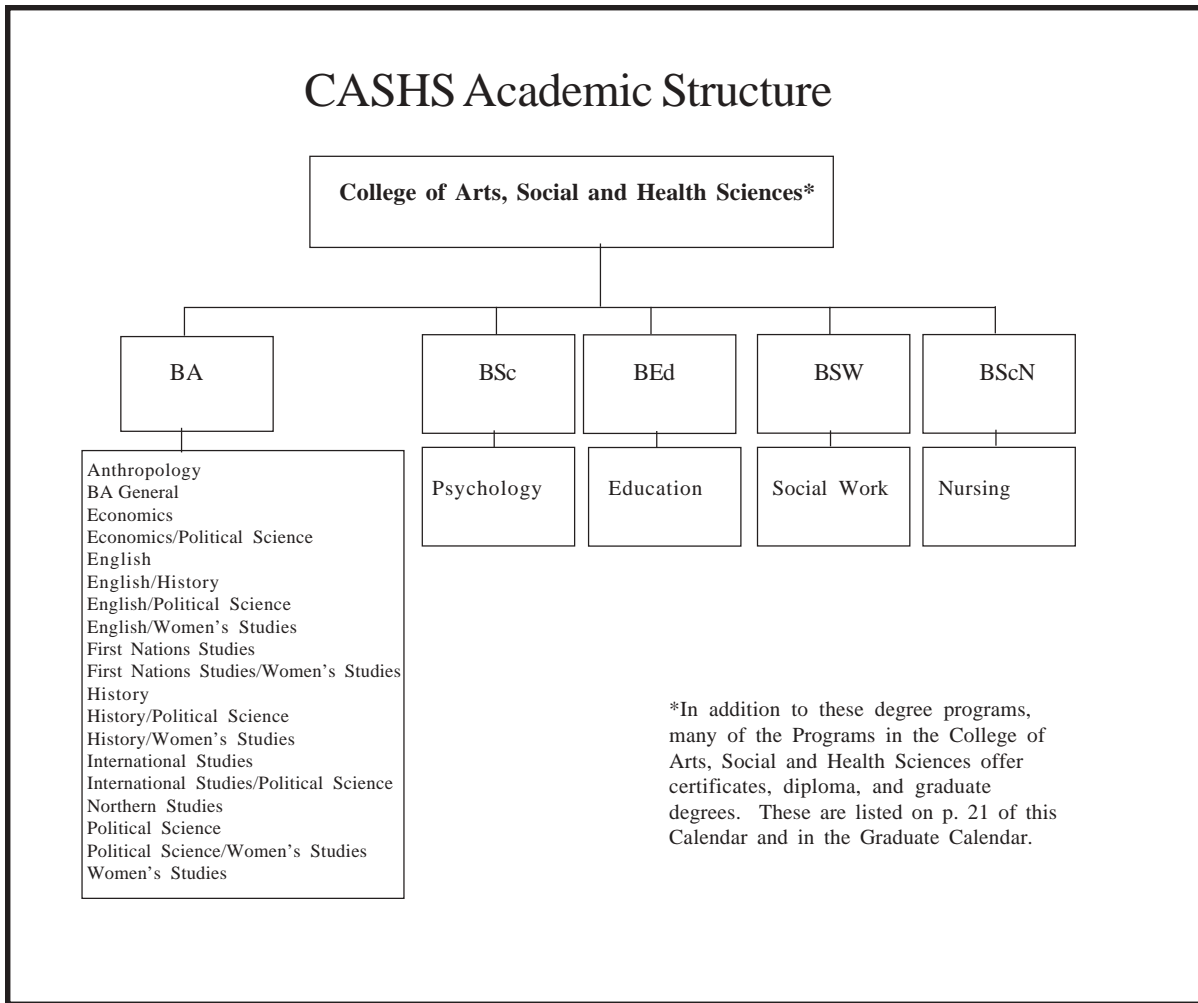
CASHS Academic Structure

College of Arts, Social and Health Sciences*

BA

BSc

BEd

BSW

BScN

Anthropology
BA General
Economics
Economics/Political Science
English
English/History
English/Political Science
English/Women's Studies
First Nations Studies
First Nations Studies/Women's Studies
History
History/Political Science
History/Women's Studies
International Studies
International Studies/Political Science
Northern Studies
Political Science
Political Science/Women's Studies
Women's Studies

Psychology

Education

Social Work

Nursing

*In addition to these degree programs, many of the Programs in the College of Arts, Social and Health Sciences offer certificates, diploma, and graduate degrees. These are listed on p. 21 of this Calendar and in the Graduate Calendar.